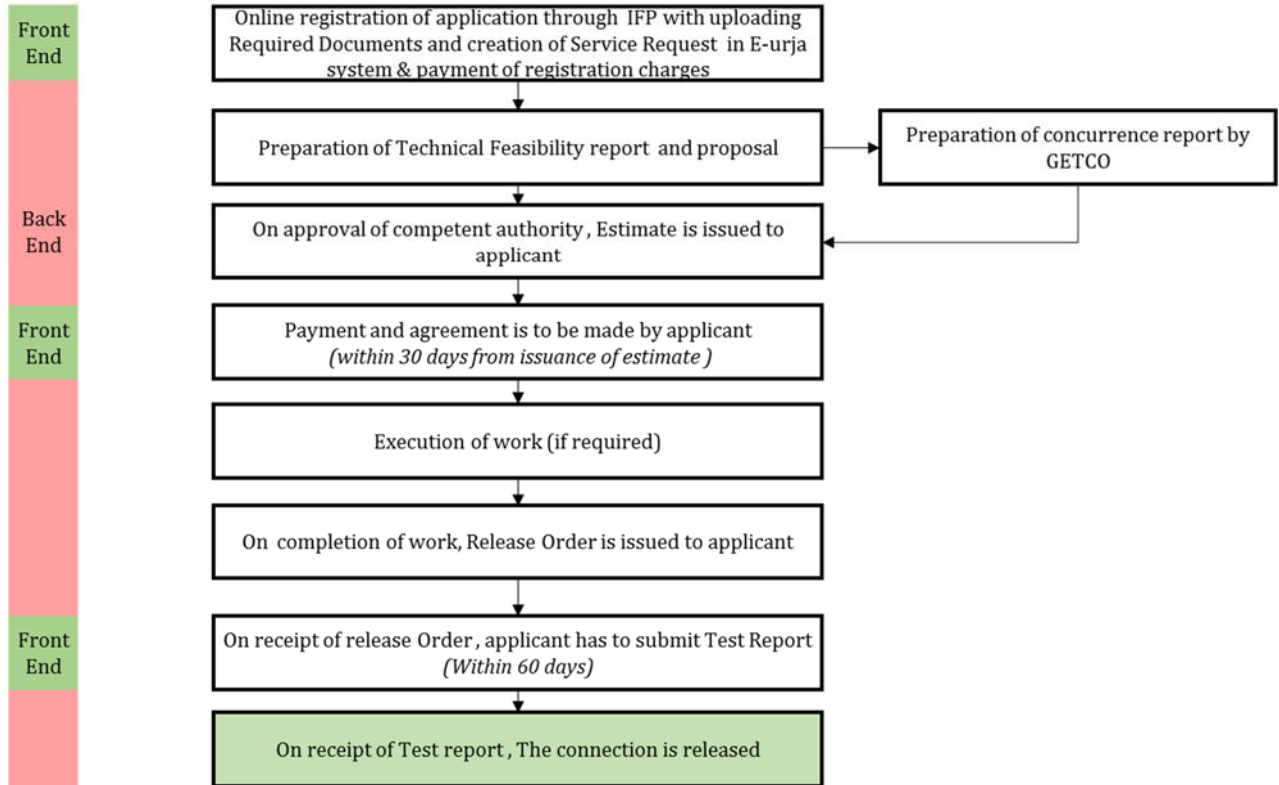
Front End

Online registration of application through IFP with uploading Required Documents and creation of Service Request in E-urja system & payment of registration charges

Back End

Preparation of Technical Feasibility report and proposal

Preparation of concurrence report by GETCO

On approval of competent authority , Estimate is issued to applicant

Front End

Payment and agreement is to be made by applicant *(within 30 days from issuance of estimate )*

Execution of work (if required)

On completion of work, Release Order is issued to applicant

Front End

On receipt of release Order , applicant has to submit Test Report *(Within 60 days)*

On receipt of Test report , The connection is released